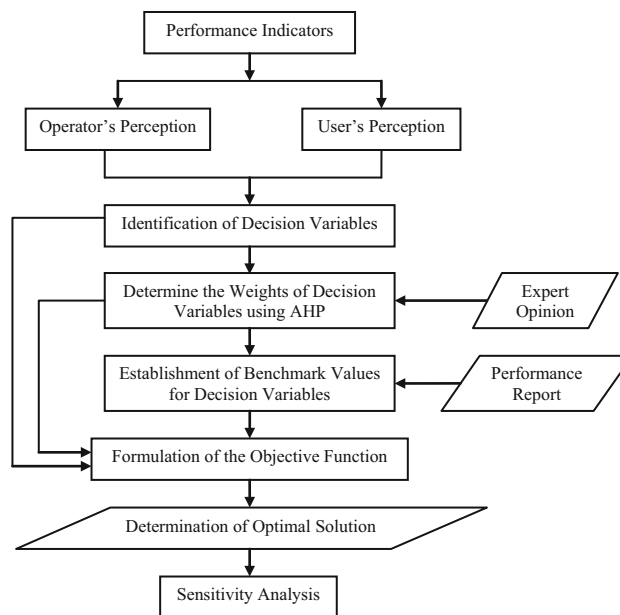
Performance Indicators

Operator's Perception

User's Perception

Identification of Decision Variables

Determine the Weights of Decision Variables using AHP

Expert Opinion

Establishment of Benchmark Values for Decision Variables

Performance Report

Formulation of the Objective Function

Determination of Optimal Solution

Sensitivity Analysis